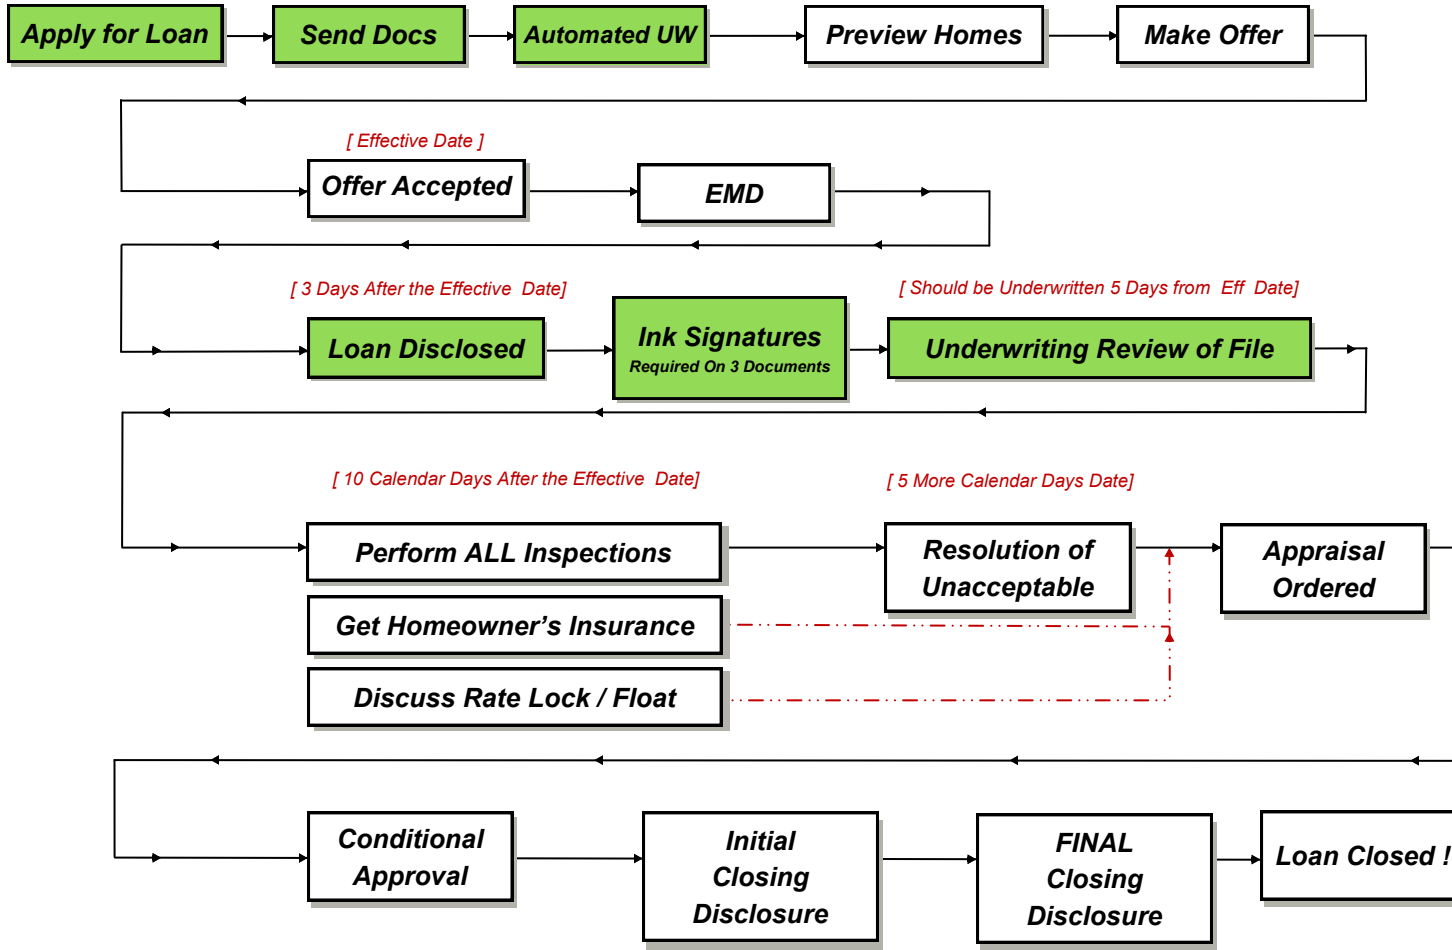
Apply for Loan

Send Docs

Automated UW

Preview Homes

Make Offer

[ Effective Date ]

Offer Accepted

EMD

[ 3 Days After the Effective Date]

Loan Disclosed

Ink Signatures
Required On 3 Documents

[ Should be Underwritten 5 Days from Eff Date]

Underwriting Review of File

[ 10 Calendar Days After the Effective Date]

[ 5 More Calendar Days Date]

Perform ALL Inspections

Resolution of Unacceptable

Appraisal Ordered

Get Homeowner's Insurance

Discuss Rate Lock / Float

Conditional Approval

Initial Closing Disclosure

FINAL Closing Disclosure

Loan Closed !